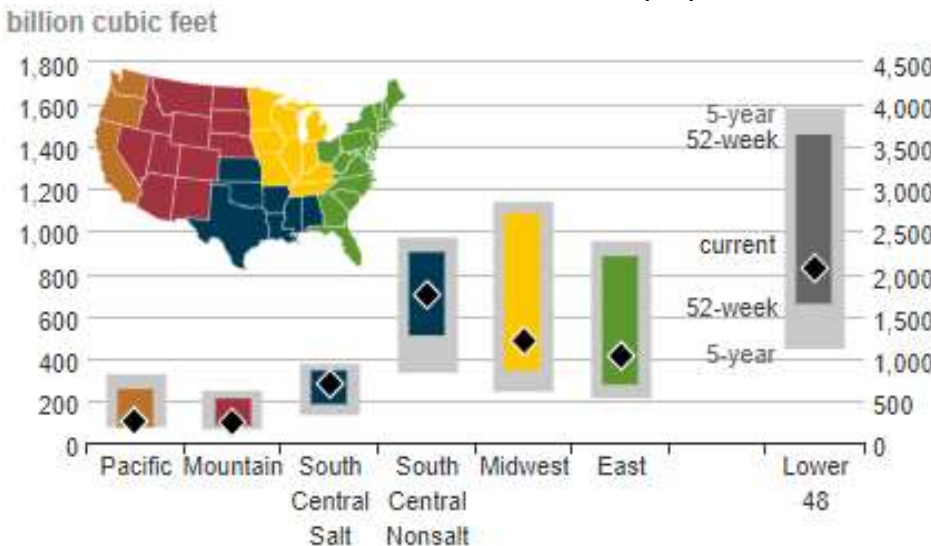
billion cubic feet

1,800
1,600
1,400
1,200
1,000
800
600
400
200
0

4,500
4,000
3,500
3,000
2,500
2,000
1,500
1,000
500
0

5-year
52-week
current
52-week
5-year

Pacific Mountain South Central Salt South Central Nonsalt Midwest East Lower 48